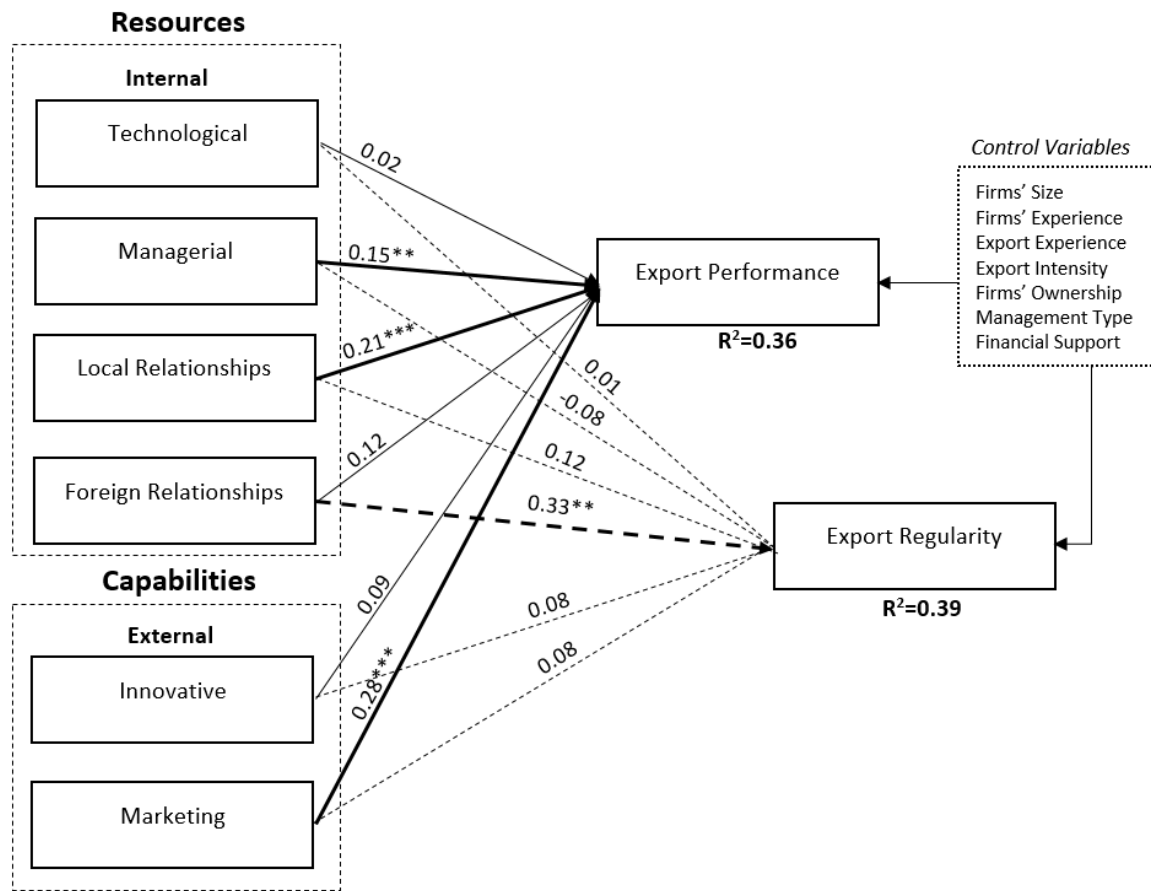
Resources

Internal

Technological

Managerial

Local Relationships

Foreign Relationships

Capabilities

External

Innovative

Marketing

0.02

0.15**

0.21***

0.12

0.09

0.28***

0.01

-0.08

0.12

0.33**

0.08

0.08

Export Performance

$R^2$=0.36

Export Regularity

$R^2$=0.39

Control Variables

Firms' Size
Firms' Experience
Export Experience
Export Intensity
Firms' Ownership
Management Type
Financial Support